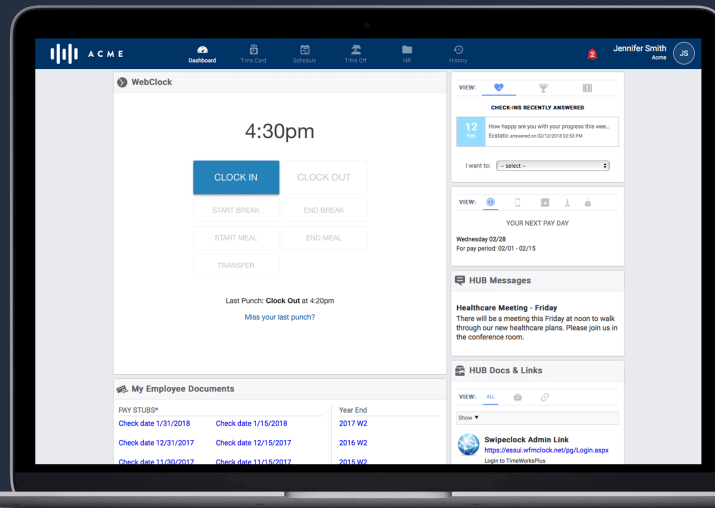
ACME

Dashboard Time Card Schedule Time Off HR History

2 Jennifer Smith Acme JS

WebClock

4:30pm

CLOCK IN CLOCK OUT

START BREAK END BREAK

START MEAL END MEAL

TRANSFER

Last Punch: **Clock Out** at 4:20pm

Miss your last punch?

My Employee Documents

PAY STUBS*

Check date 1/31/2018 Check date 1/15/2018

Check date 12/31/2017 Check date 12/15/2017

Check date 11/30/2017 Check date 11/15/2017

Year End

2017 W2

2016 W2

2015 W2

VIEW:

CHECK-INS RECENTLY ANSWERED

12 Feb How happy are you with your progress this wee...
Ecstatic answered on 02/12/2018 02:53 PM

I want to: -- select --

VIEW:

YOUR NEXT PAY DAY

Wednesday 02/28
For pay period: 02/01 - 02/15

HUB Messages

**Healthcare Meeting - Friday**
There will be a meeting this Friday at noon to walk through our new healthcare plans. Please join us in the conference room.

HUB Docs & Links

VIEW: ALL

Show ▼

Swipeclock Admin Link
https://essui.wfmclock.net/pg/Login.aspx
Login to TimeWorksPlus